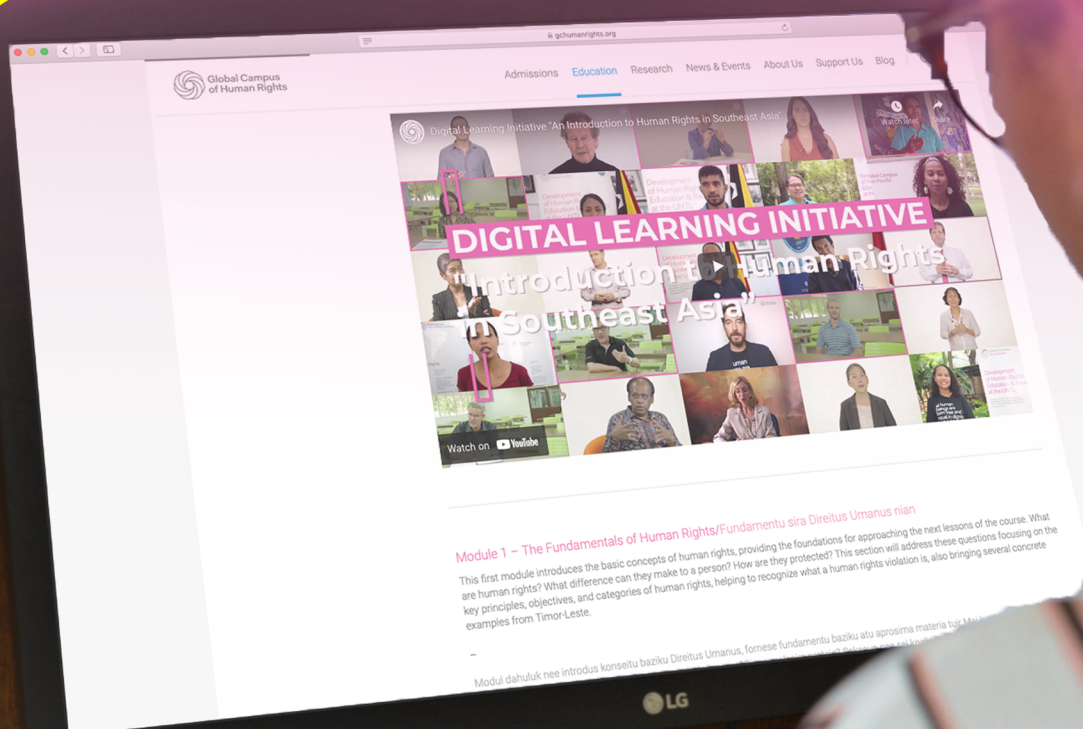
gchumanrights.org

Global Campus of Human Rights

Admissions Education Research News & Events About Us Support Us Blog

Digital Learning Initiative "An Introduction to Human Rights in Southeast Asia"

Watch later Share

DIGITAL LEARNING INITIATIVE

"Introduction to Human Rights in Southeast Asia"

Watch on YouTube

Module 1 – The Fundamentals of Human Rights/Fundamentu sira Direitus Umanus nian

This first module introduces the basic concepts of human rights, providing the foundations for approaching the next lessons of the course. What are human rights? What difference can they make to a person? How are they protected? This section will address these questions focusing on the key principles, objectives, and categories of human rights, helping to recognize what a human rights violation is, also bringing several concrete examples from Timor-Leste.

–

Modul dahuluk nee introdus konseitu baziku Direitus Umanus, fornese fundamentu baziku atu aprosima materia tuir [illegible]

LG